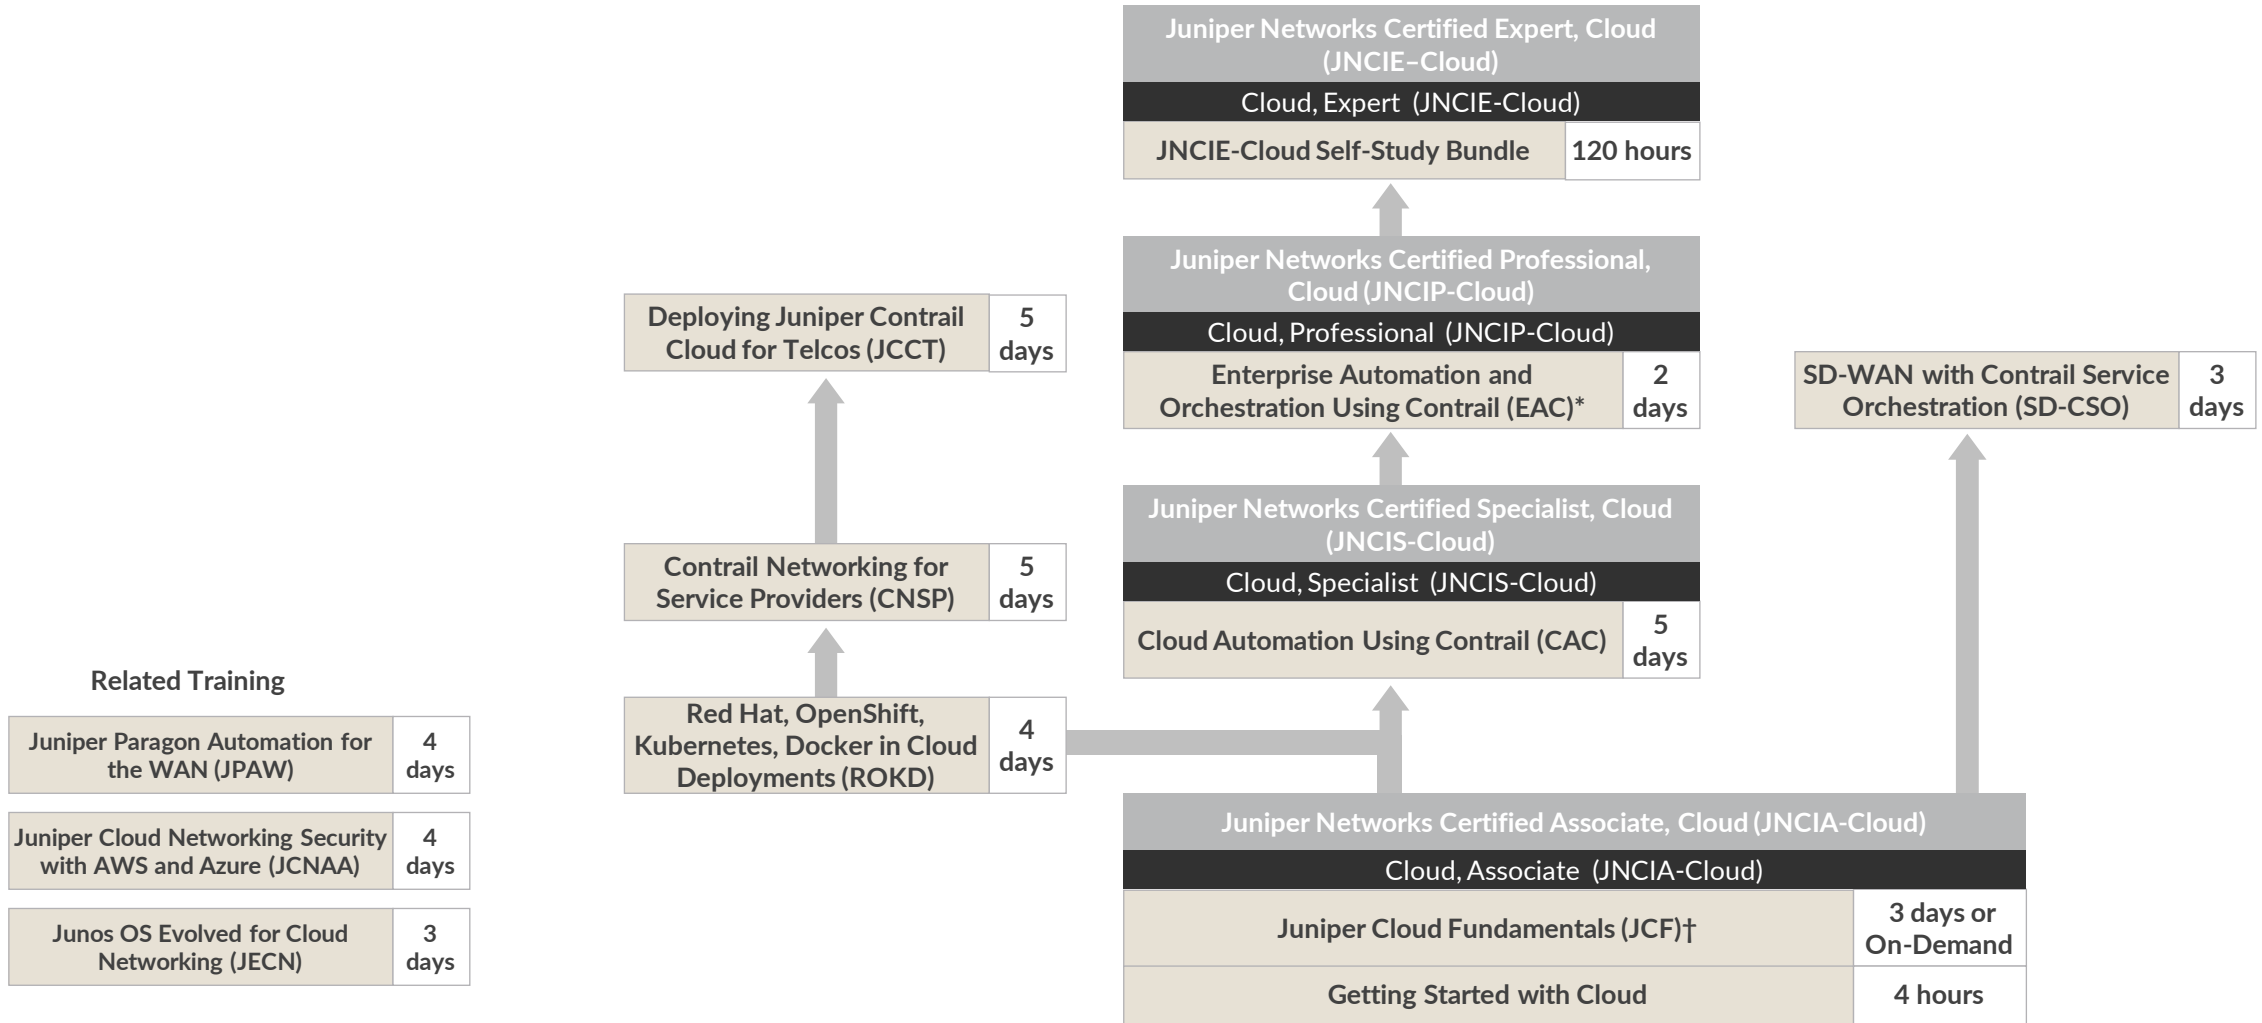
Juniper Networks Certified Expert, Cloud (JNCIE–Cloud)

Cloud, Expert (JNCIE-Cloud)

| JNCIE-Cloud Self-Study Bundle | 120 hours |
|---|---|

Juniper Networks Certified Professional, Cloud (JNCIP-Cloud)

Cloud, Professional (JNCIP-Cloud)

| Enterprise Automation and Orchestration Using Contrail (EAC)* | 2 days |
|---|---|

| Deploying Juniper Contrail Cloud for Telcos (JCCT) | 5 days |
|---|---|

| SD-WAN with Contrail Service Orchestration (SD-CSO) | 3 days |
|---|---|

Juniper Networks Certified Specialist, Cloud (JNCIS-Cloud)

Cloud, Specialist (JNCIS-Cloud)

| Cloud Automation Using Contrail (CAC) | 5 days |
|---|---|

| Contrail Networking for Service Providers (CNSP) | 5 days |
|---|---|

| Red Hat, OpenShift, Kubernetes, Docker in Cloud Deployments (ROKD) | 4 days |
|---|---|

Related Training

| Juniper Paragon Automation for the WAN (JPAW) | 4 days |
|---|---|
| Juniper Cloud Networking Security with AWS and Azure (JCNAA) | 4 days |
| Junos OS Evolved for Cloud Networking (JECN) | 3 days |

Juniper Networks Certified Associate, Cloud (JNCIA-Cloud)

Cloud, Associate (JNCIA-Cloud)

| Juniper Cloud Fundamentals (JCF)† | 3 days or On-Demand |
|---|---|
| Getting Started with Cloud | 4 hours |